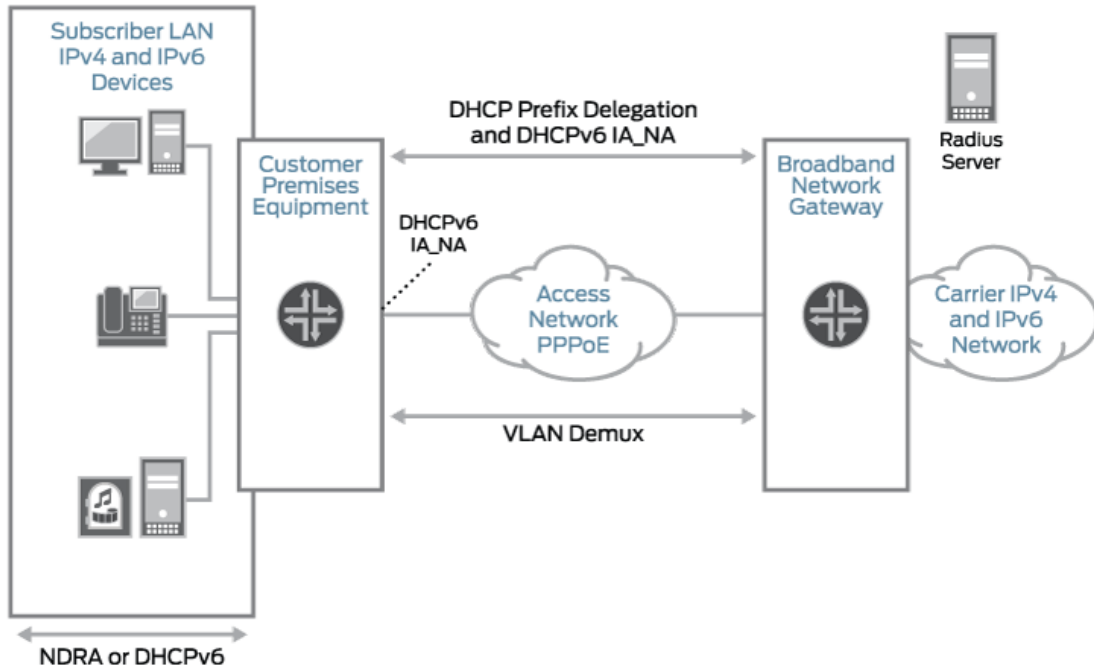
Subscriber LAN IPv4 and IPv6 Devices

DHCP Prefix Delegation and DHCPv6 IA_NA

Radius Server

Customer Premises Equipment

DHCPv6 IA_NA

Broadband Network Gateway

Access Network PPPoE

Carrier IPv4 and IPv6 Network

VLAN Demux

NDRA or DHCPv6